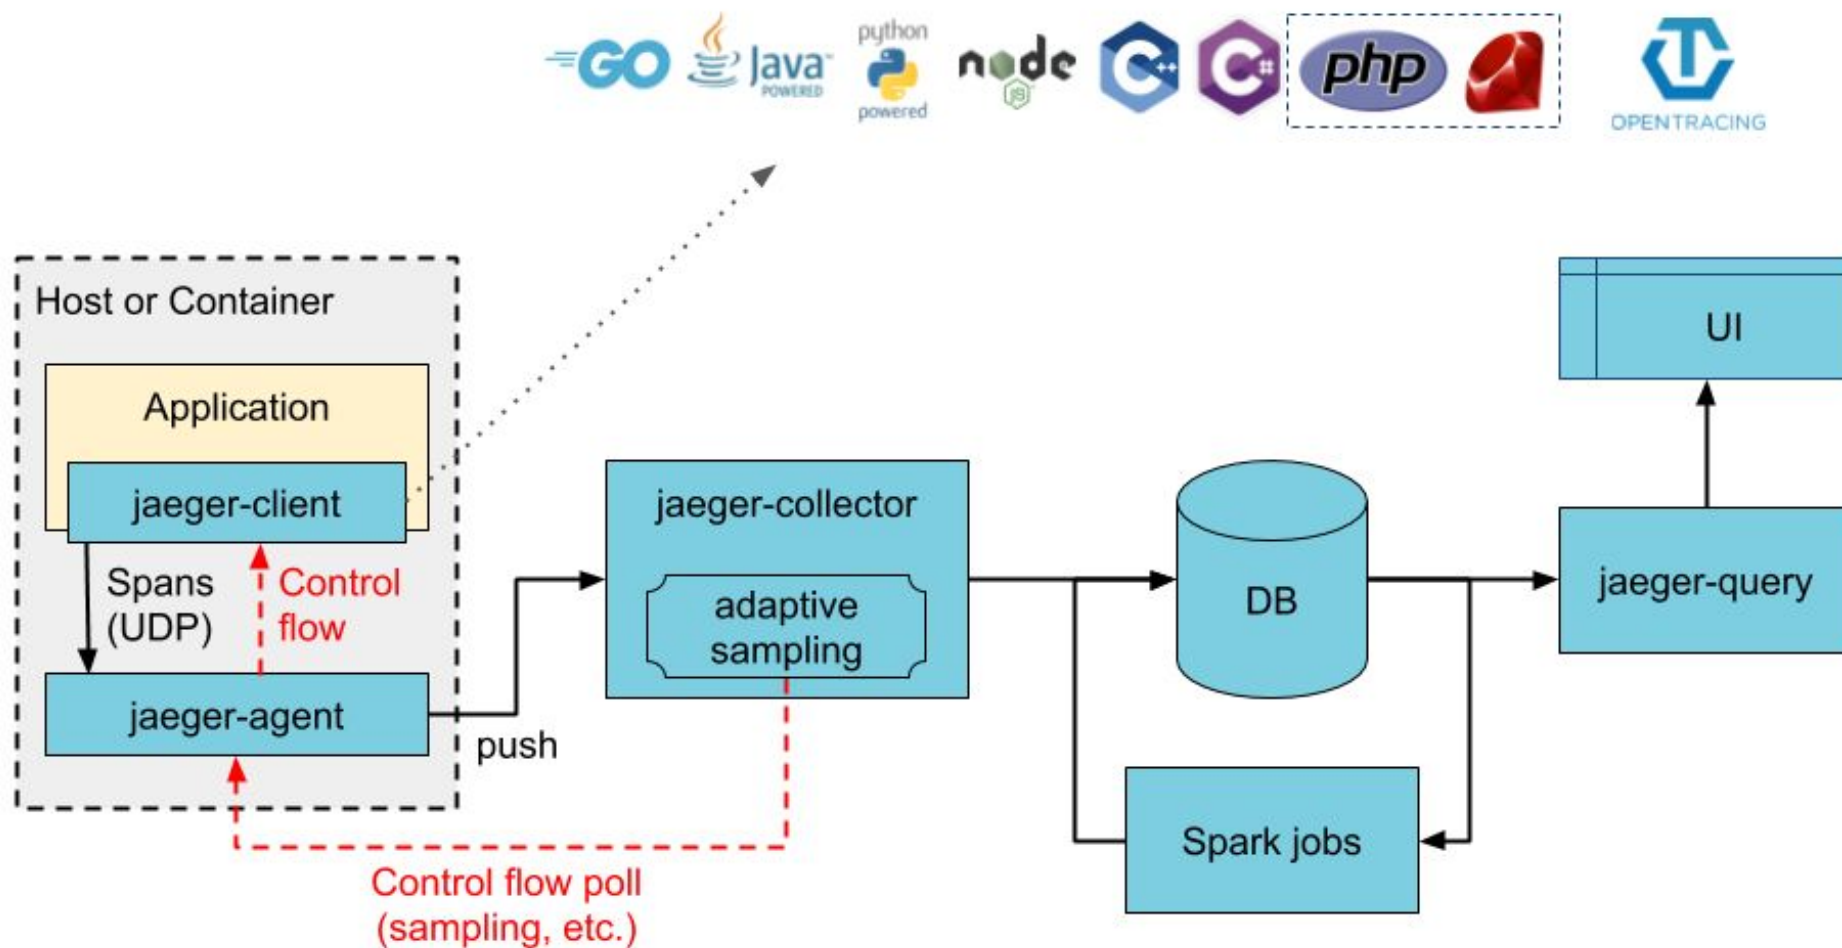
GO Java POWERED python powered node JS php OPENTRACING

Host or Container

Application

jaeger-client

Spans (UDP)

Control flow

jaeger-agent

push

jaeger-collector

adaptive sampling

DB

Spark jobs

UI

jaeger-query

Control flow poll (sampling, etc.)